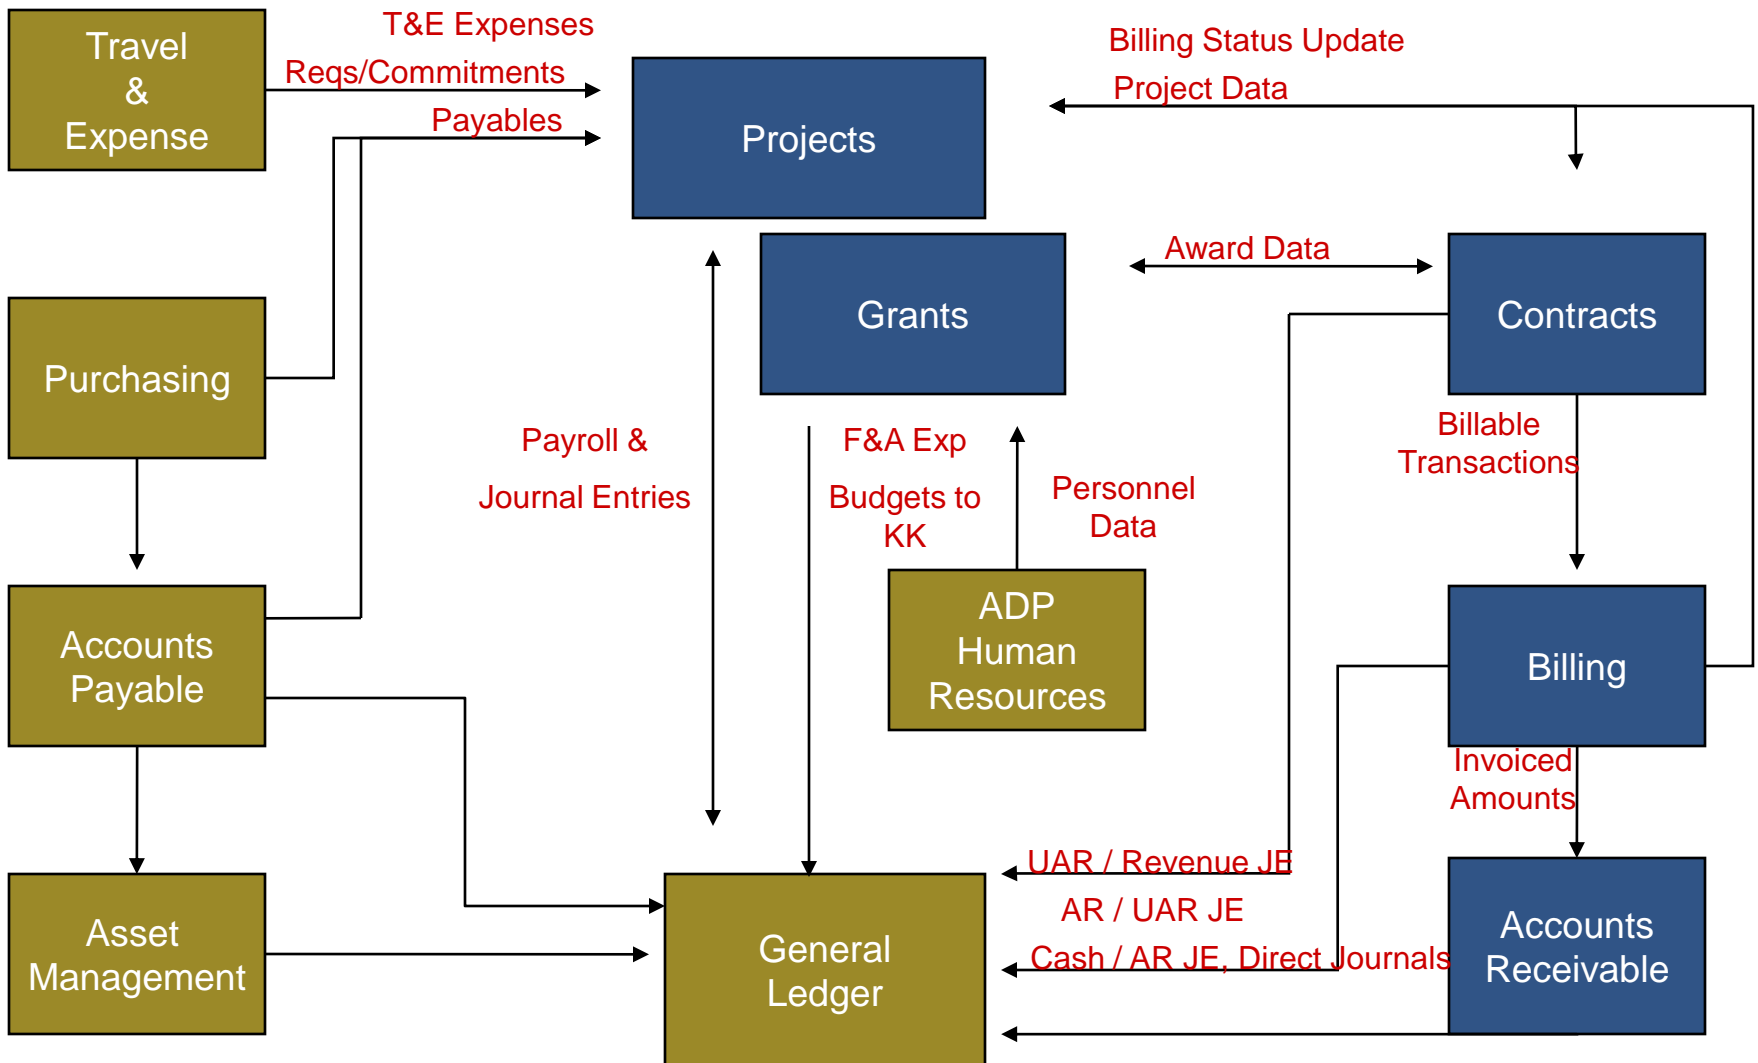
Travel & Expense

T&E Expenses

Reqs/Commitments

Payables

Projects

Billing Status Update

Project Data

Grants

Award Data

Contracts

Purchasing

Payroll &

Journal Entries

F&A Exp

Budgets to KK

Personnel Data

Billable Transactions

ADP Human Resources

Accounts Payable

Billing

Invoiced Amounts

UAR / Revenue JE

AR / UAR JE

Cash / AR JE, Direct Journals

Asset Management

General Ledger

Accounts Receivable